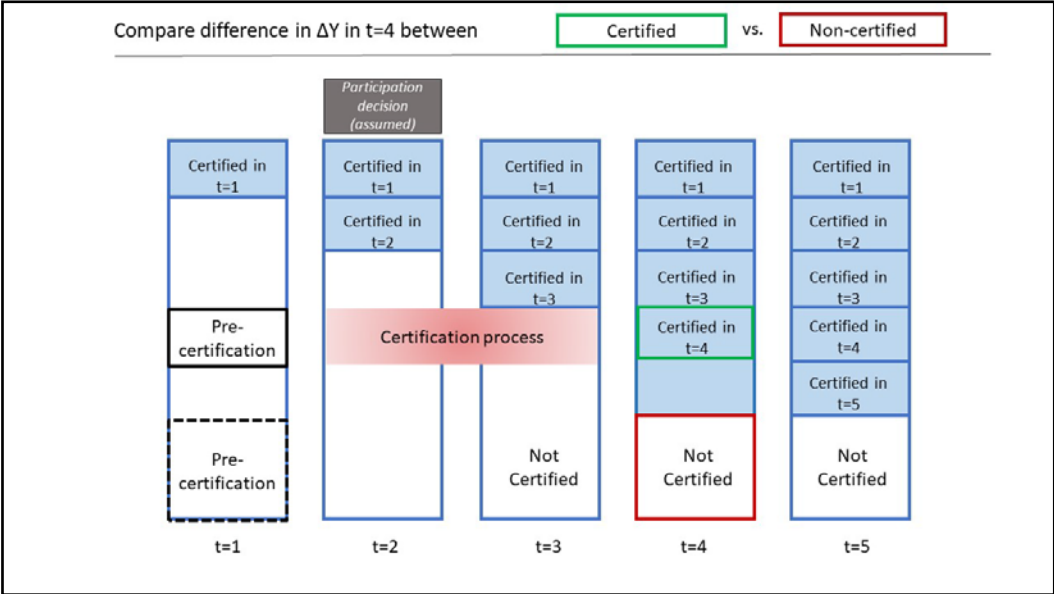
Compare difference in ΔY in t=4 between Certified vs. Non-certified

Participation decision (assumed)

Certified in t=1

Pre-certification

Pre-certification

Certified in t=1

Certified in t=2

Certification process

Certified in t=1

Certified in t=2

Certified in t=3

Not Certified

Certified in t=1

Certified in t=2

Certified in t=3

Certified in t=4

Not Certified

Certified in t=1

Certified in t=2

Certified in t=3

Certified in t=4

Certified in t=5

Not Certified

t=1

t=2

t=3

t=4

t=5